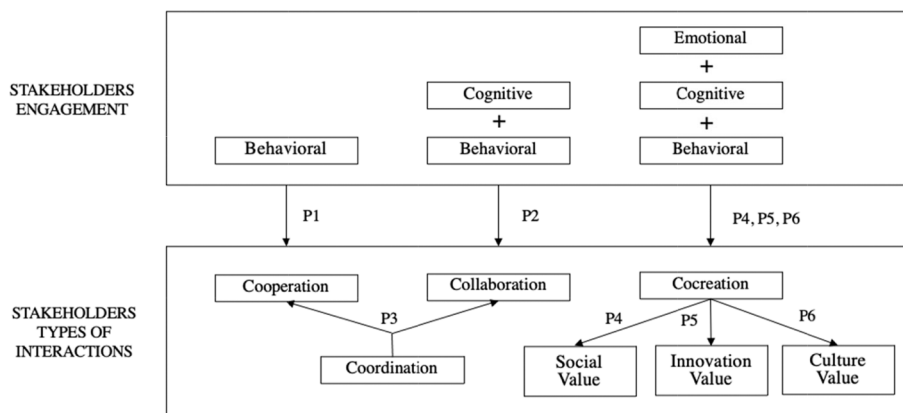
STAKEHOLDERS ENGAGEMENT

Emotional
+
Cognitive
+
Behavioral

Cognitive
+
Behavioral

Behavioral

P1

P2

P4, P5, P6

STAKEHOLDERS TYPES OF INTERACTIONS

Cooperation

Collaboration

P3

Coordination

Cocreation

P4

P5

P6

Social Value

Innovation Value

Culture Value